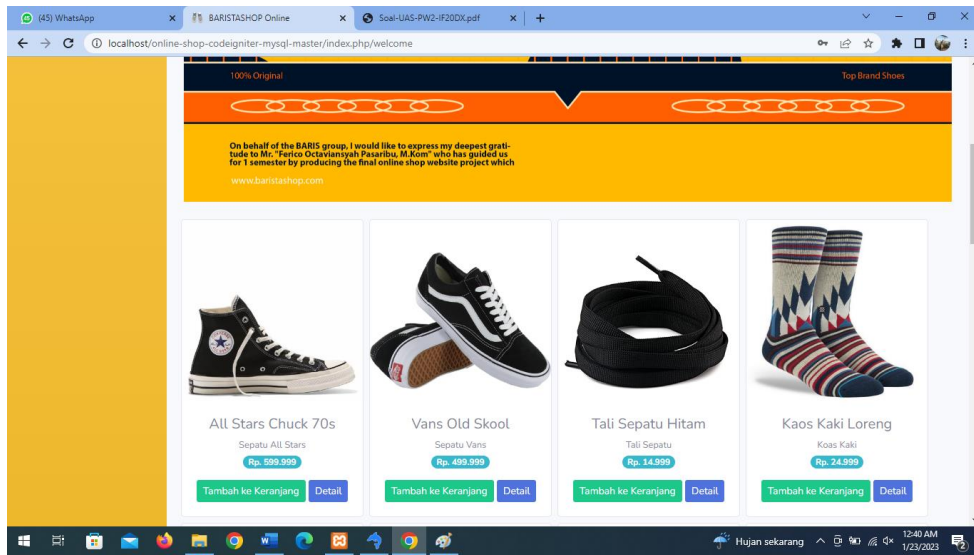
(45) WhatsApp
BARISTASHOP Online
Soal-UAS-PW2-IF20DX.pdf
localhost/online-shop-codeigniter-mysql-master/index.php/welcome

100% Original
Top Brand Shoes

On behalf of the BARIS group, I would like to express my deepest gratitude to Mr. "Ferico Octaviansyah Pasaribu, M.Kom" who has guided us for 1 semester by producing the final online shop website project which

www.baristashop.com

All Stars Chuck 70s
Sepatu All Stars
Rp. 599.999
Tambah ke Keranjang
Detail

Vans Old Skool
Sepatu Vans
Rp. 499.999
Tambah ke Keranjang
Detail

Tali Sepatu Hitam
Tali Sepatu
Rp. 14.999
Tambah ke Keranjang
Detail

Kaos Kaki Loreng
Koas Kaki
Rp. 24.999
Tambah ke Keranjang
Detail

Hujan sekarang
12:40 AM
1/23/2023
2